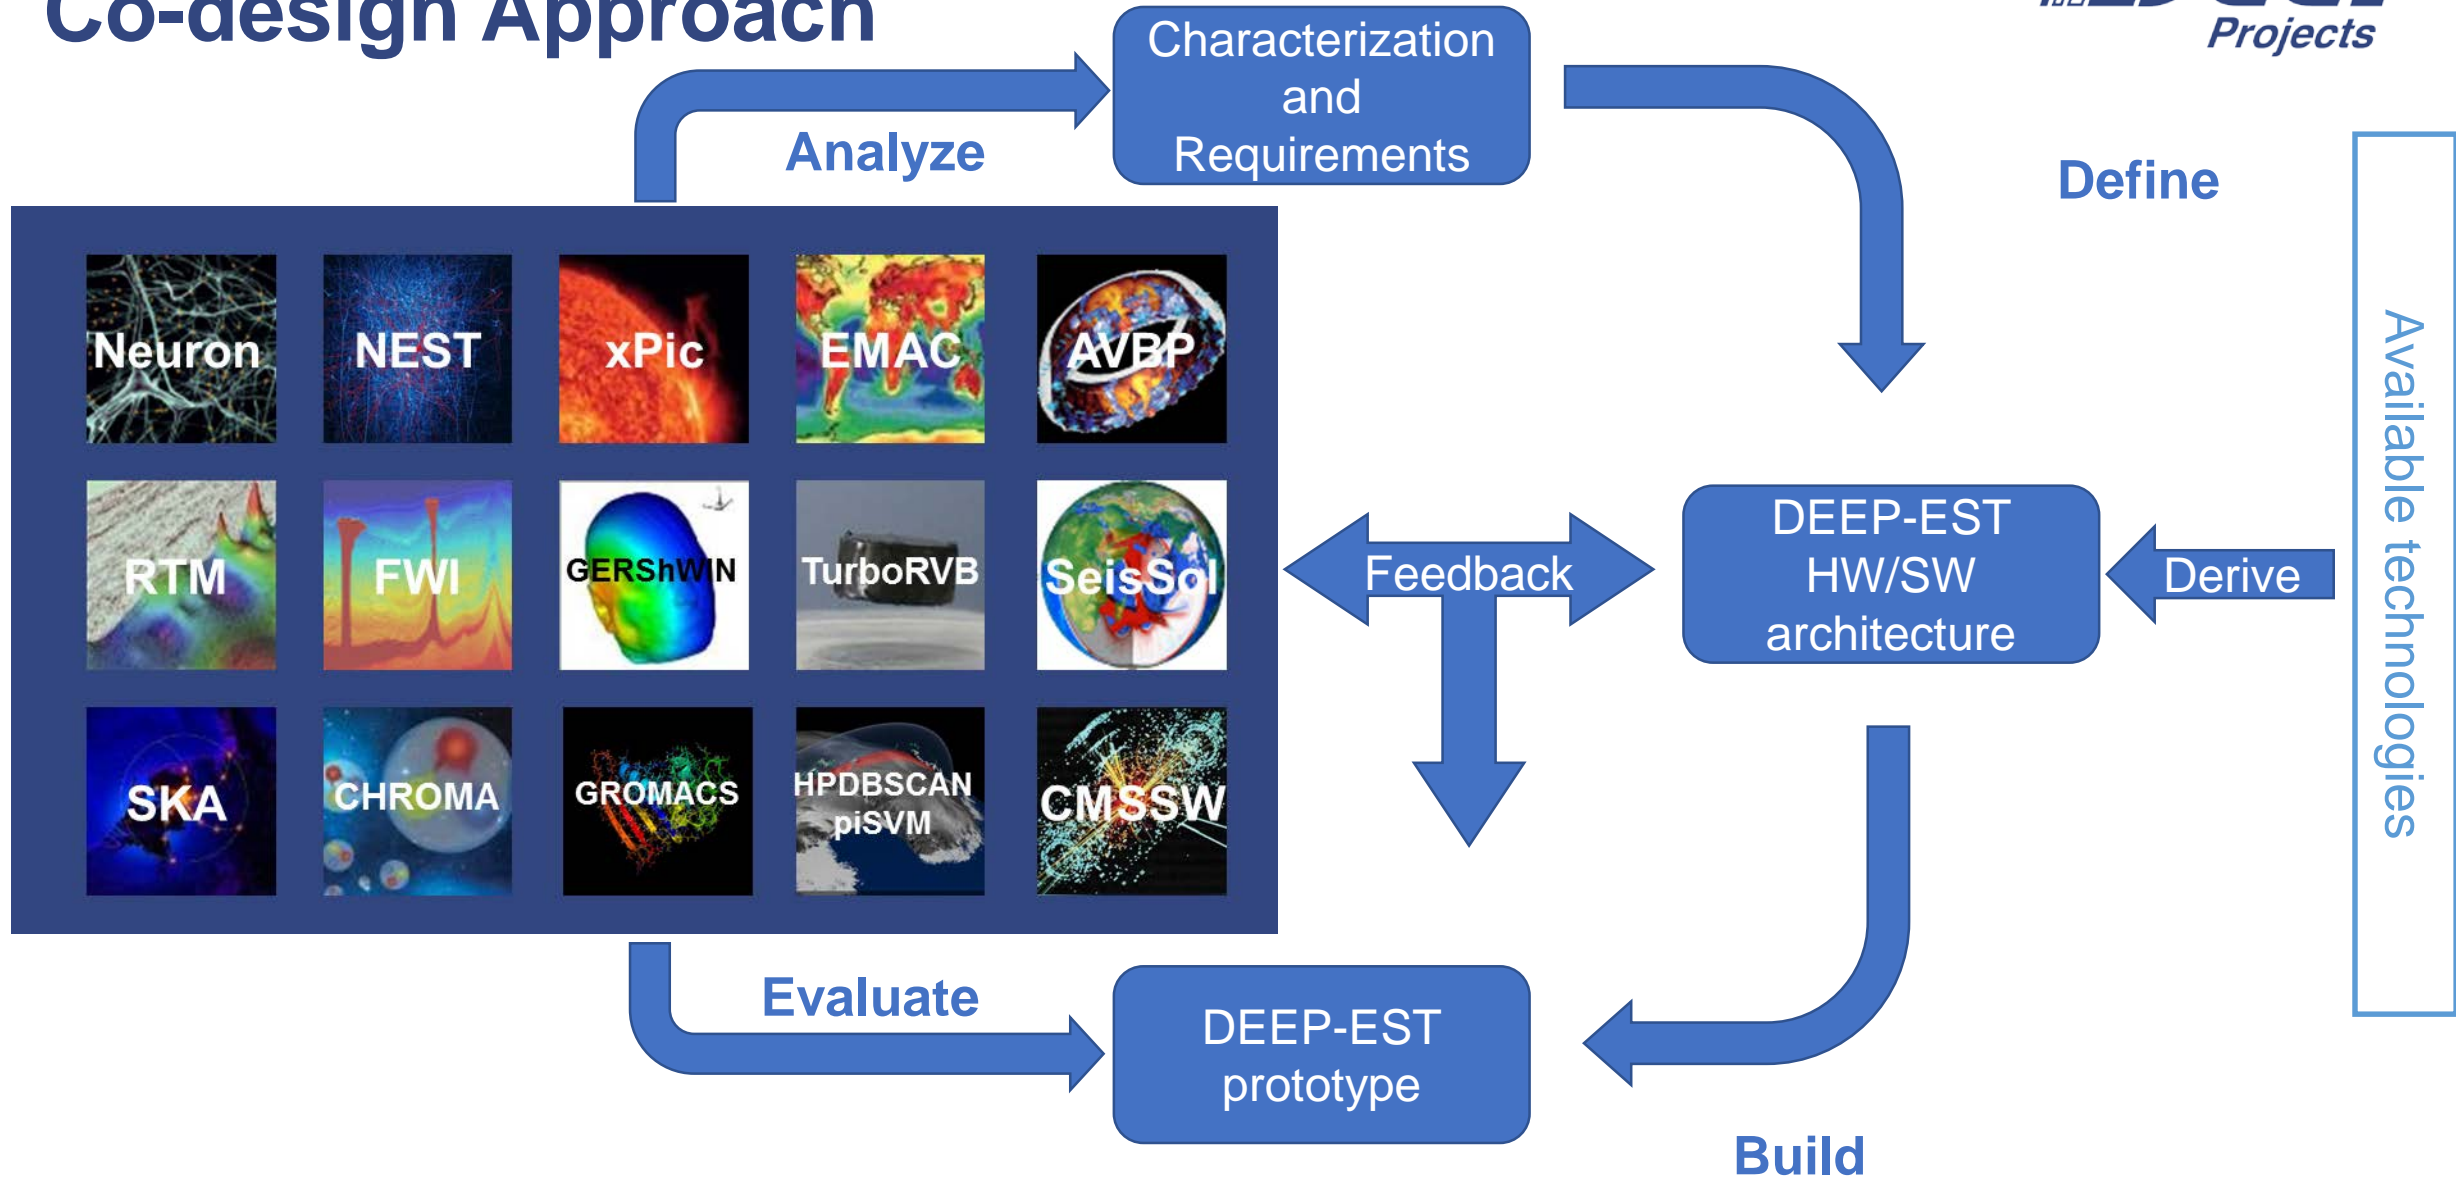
Co-design Approach

Projects

Characterization and Requirements

Analyze

Define

Available technologies

Neuron

NEST

xPic

EMAC

AVBP

RTM

FWI

GERShWIN

TurboRVB

SeisSol

SKA

CHROMA

GROMACS

HPDBSCAN piSVM

CMSSW

Feedback

DEEP-EST HW/SW architecture

Derive

Evaluate

DEEP-EST prototype

Build